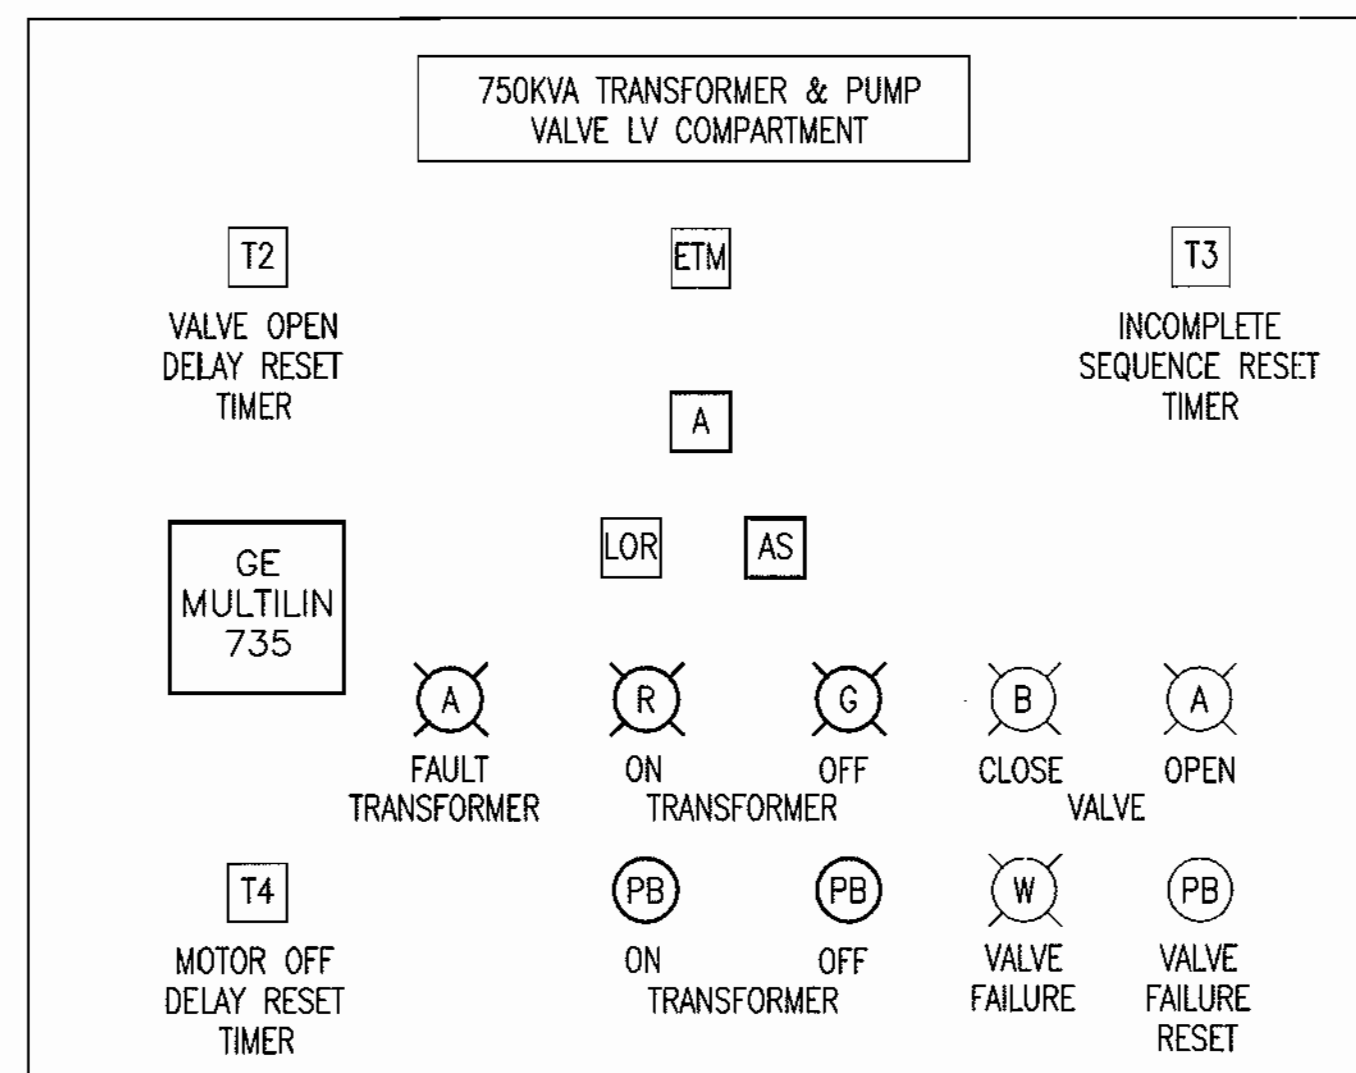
750KVA TRANSFORMER & PUMP VALVE LV COMPARTMENT

T2

VALVE OPEN DELAY RESET TIMER

ETM

T3

INCOMPLETE SEQUENCE RESET TIMER

A

LOR

AS

GE MULTILIN 735

A

FAULT TRANSFORMER

R

ON

G

OFF

TRANSFORMER

B

CLOSE

A

OPEN

VALVE

T4

MOTOR OFF DELAY RESET TIMER

PB

ON

PB

OFF

TRANSFORMER

W

VALVE FAILURE

PB

VALVE FAILURE RESET